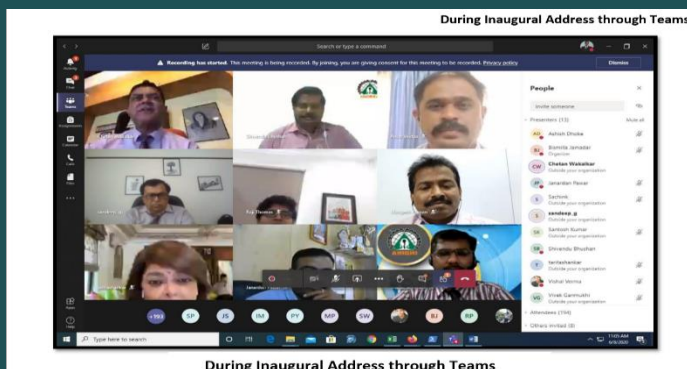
During Inaugural Address through Teams

Search or type a command

Recording has started. This meeting is being recorded. By joining, you are giving consent for this meeting to be recorded. Privacy policy

Dismiss

People

Invite someone

Presenters (13)

Mute all

Ashish Dhoke

Bismita Jamadar
Organizer

Chetan Wakalkar
Outside your organization

Janardan Pawar

Sachin6

sandeep.g
Outside your organization

Santosh Kumar
Outside your organization

Shivendu Bhushan

tarlekarkar
Outside your organization

Vishal Verma

Vivek Ganmukhi
Outside your organization

Attendees (194)

Others invited (8)

+193

SP

JS

IM

PY

MP

SW

BJ

RP

Type here to search

During Inaugural Address through Teams